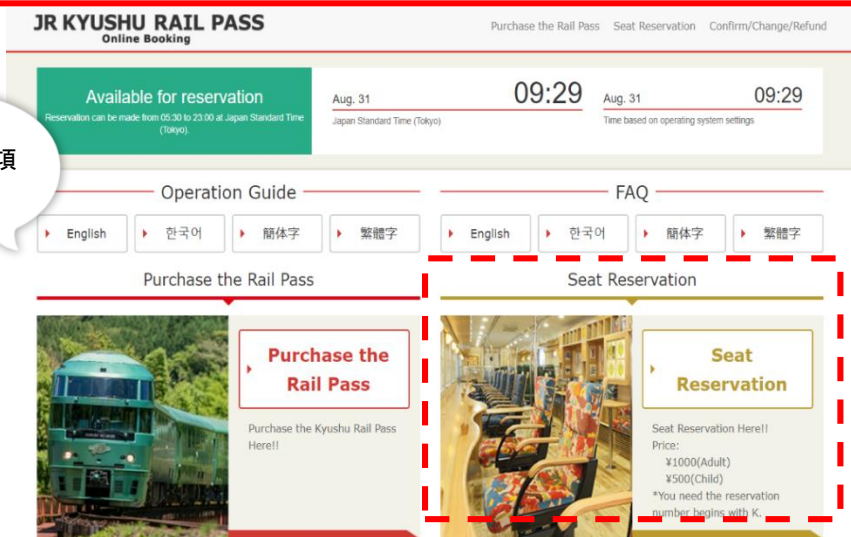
JR KYUSHU RAIL PASS
Online Booking

Purchase the Rail Pass Seat Reservation Confirm/Change/Refund

Available for reservation
Reservation can be made from 05:30 to 23:00 at Japan Standard Time (Tokyo).

Aug. 31 09:29
Japan Standard Time (Tokyo)

Aug. 31 09:29
Time based on operating system settings

項

Operation Guide
English 한국어 簡体字 繁體字

FAQ
English 한국어 簡体字 繁體字

Purchase the Rail Pass

Purchase the Rail Pass

Purchase the Kyushu Rail Pass Here!!

Seat Reservation

Seat Reservation

Seat Reservation Here!!
Price:
¥1000(Adult)
¥500(Child)
*You need the reservation number begins with K.